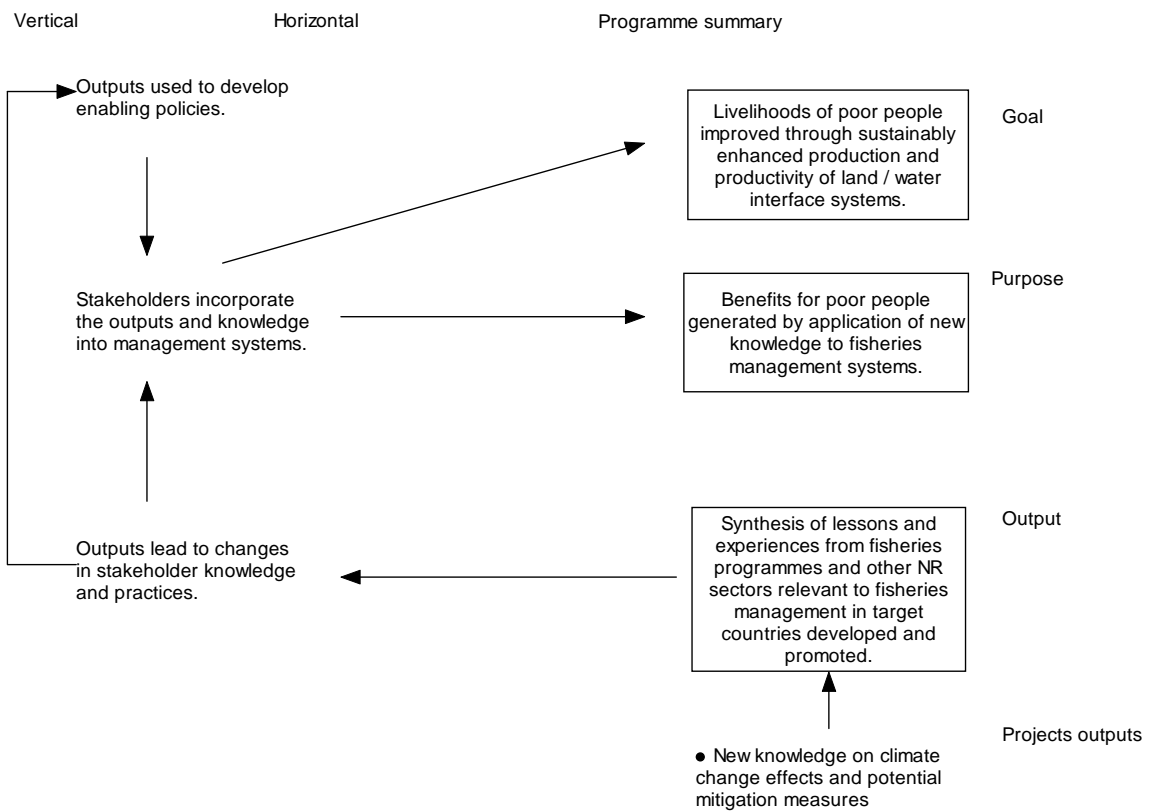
Vertical

Horizontal

Programme summary

Outputs used to develop enabling policies.

Livelihoods of poor people improved through sustainably enhanced production and productivity of land / water interface systems.

Goal

Stakeholders incorporate the outputs and knowledge into management systems.

Benefits for poor people generated by application of new knowledge to fisheries management systems.

Purpose

Outputs lead to changes in stakeholder knowledge and practices.

Synthesis of lessons and experiences from fisheries programmes and other NR sectors relevant to fisheries management in target countries developed and promoted.

Output

Projects outputs

• New knowledge on climate change effects and potential mitigation measures